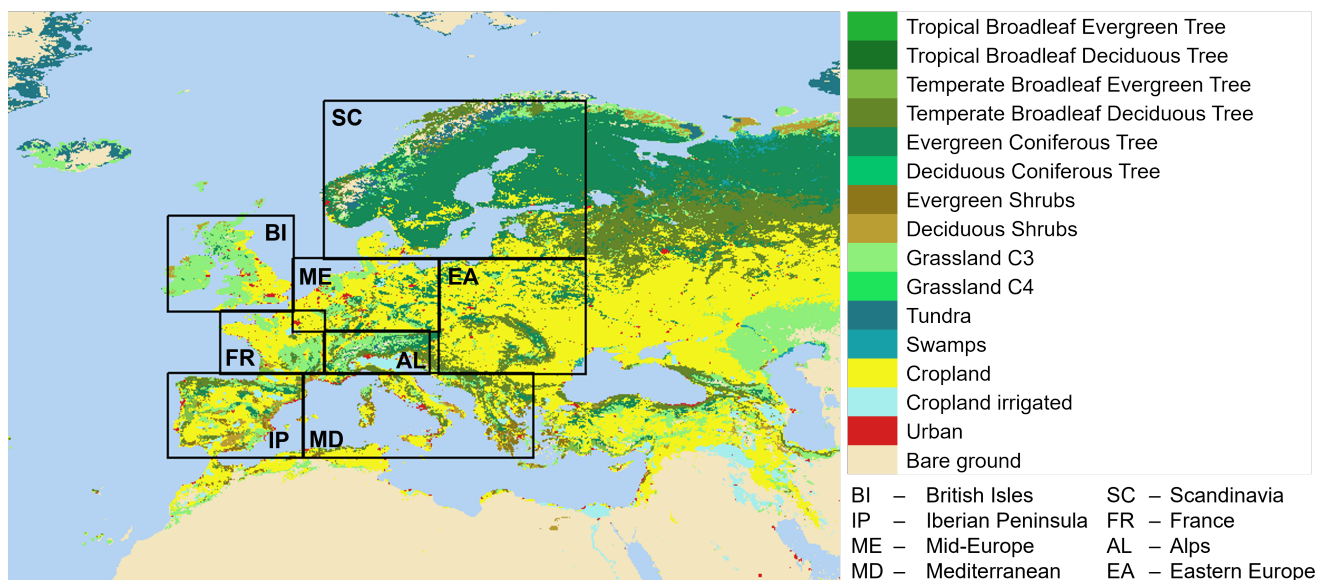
SC
BI
ME
EA
FR
AL
IP
MD

Tropical Broadleaf Evergreen Tree
Tropical Broadleaf Deciduous Tree
Temperate Broadleaf Evergreen Tree
Temperate Broadleaf Deciduous Tree
Evergreen Coniferous Tree
Deciduous Coniferous Tree
Evergreen Shrubs
Deciduous Shrubs
Grassland C3
Grassland C4
Tundra
Swamps
Cropland
Cropland irrigated
Urban
Bare ground

BI – British Isles
IP – Iberian Peninsula
ME – Mid-Europe
MD – Mediterranean

SC – Scandinavia
FR – France
AL – Alps
EA – Eastern Europe